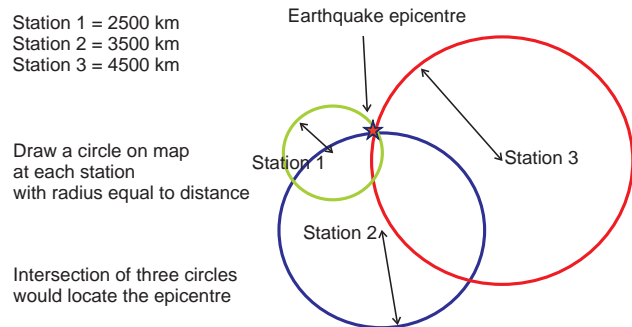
Station 1 = 2500 km
Station 2 = 3500 km
Station 3 = 4500 km

Earthquake epicentre

Draw a circle on map at each station with radius equal to distance

Station 1

Station 3

Station 2

Intersection of three circles would locate the epicentre